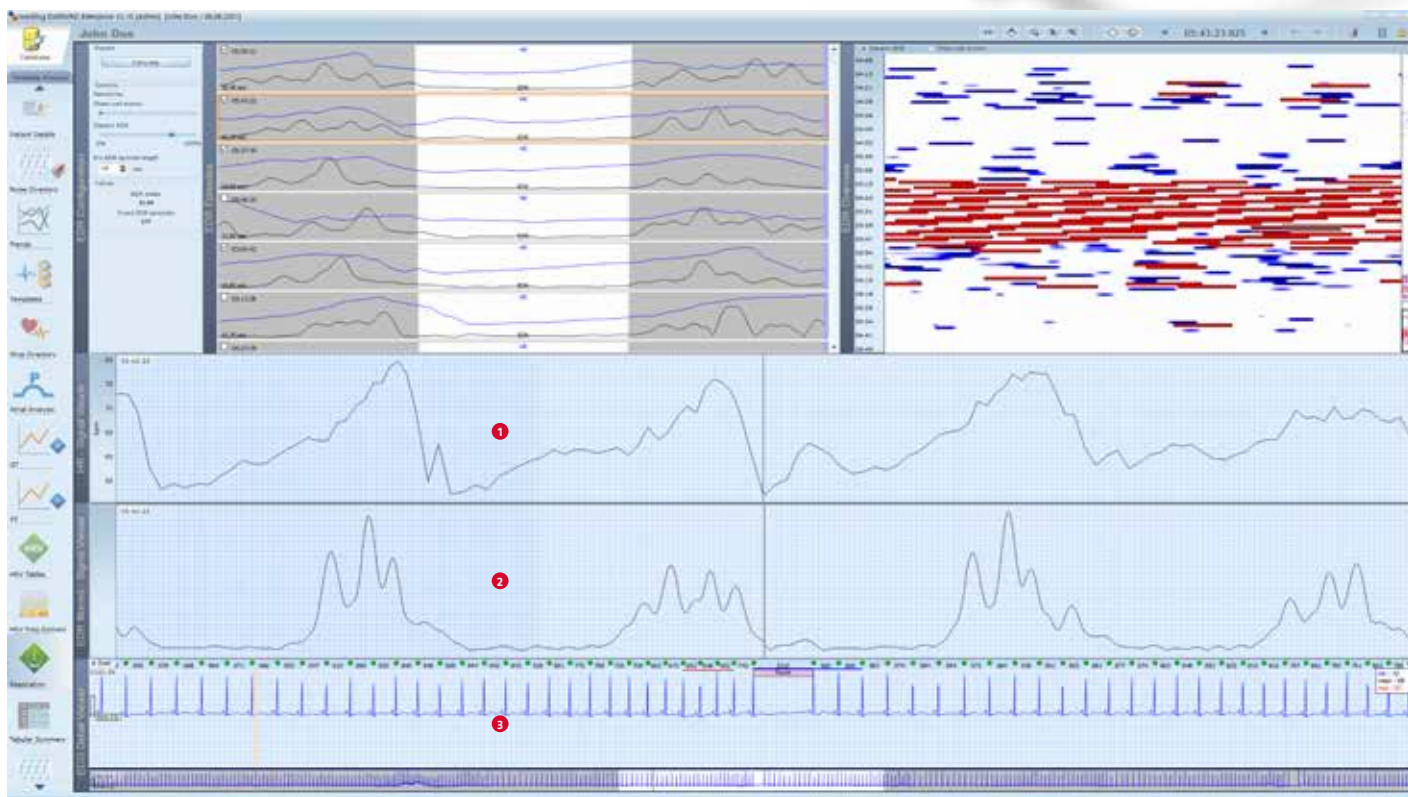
John Doe

05:43:23.925

Patient Details

Noise Directory

Trends

Templates

Rhy Directory

Atrial Analysis

ST

PT

HRV Tables

HRV Freq Domain

Respiration

Tabular Summary

EDR Configuration

EDR Overview

HR - Signal Viewer

EDR Derived - Signal Viewer

ECG Detail Viewer

1

2

3